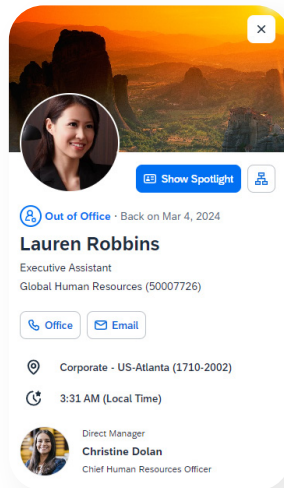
Show Spotlight

Out of Office · Back on Mar 4, 2024

Lauren Robbins

Executive Assistant

Global Human Resources (50007726)

Office

Email

Corporate - US-Atlanta (1710-2002)

3:31 AM (Local Time)

Direct Manager

Christine Dolan

Chief Human Resources Officer